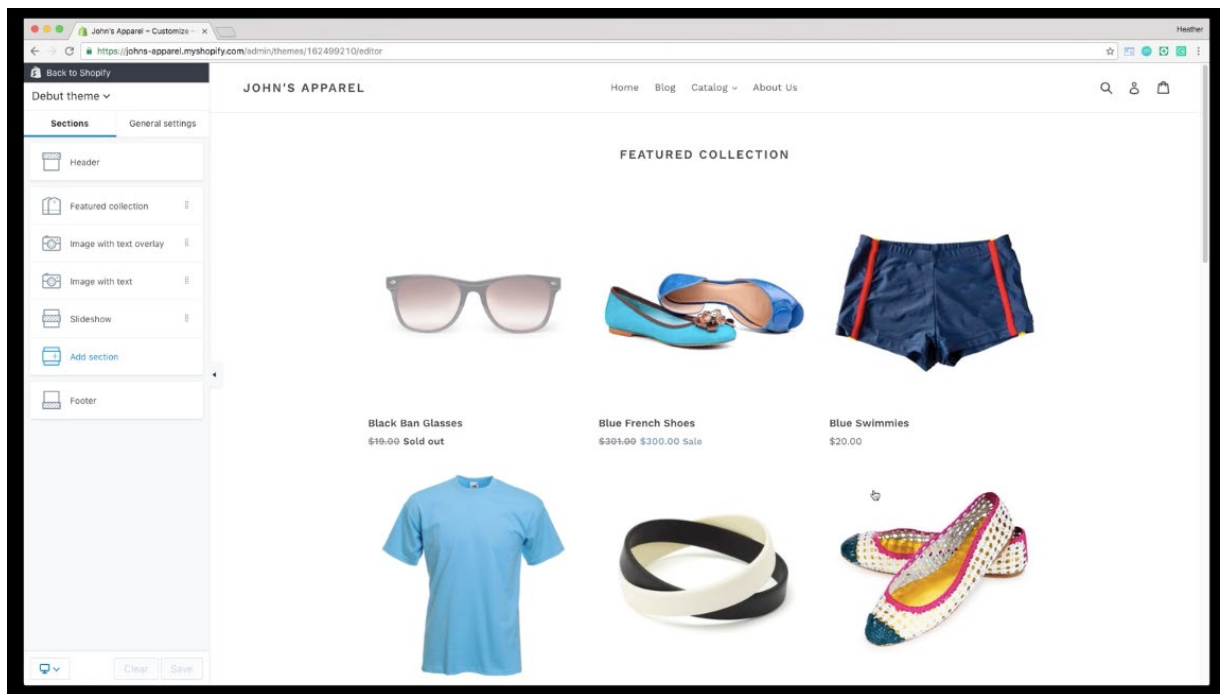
John's Apparel ~ Customize ×

Heather

https://johns-apparel.myshopify.com/admin/themes/162499210/editor

Back to Shopify

Debut theme

Sections

General settings

Header

Featured collection

Image with text overlay

Image with text

Slideshow

Add section

Footer

Clear

Save

JOHN'S APPAREL

Home Blog Catalog About Us

FEATURED COLLECTION

Black Ban Glasses

$19.00 Sold out

Blue French Shoes

$301.00 $300.00 Sale

Blue Swimmies

$20.00